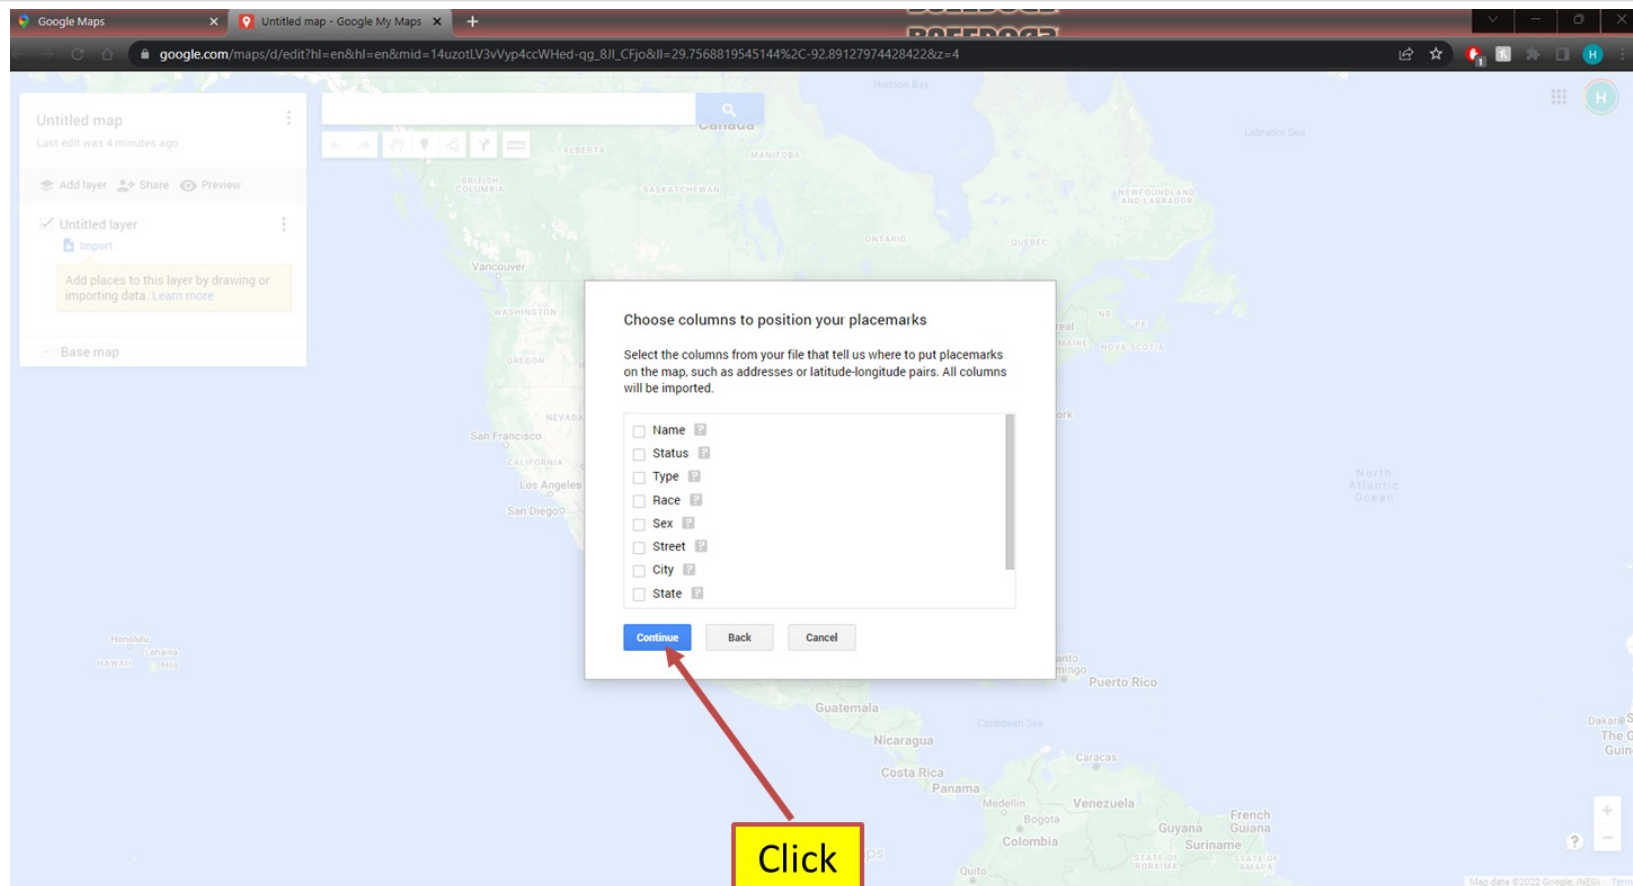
Google Maps
Untitled map - Google My Maps
google.com/maps/d/edit?hl=en&hl=en&mid=14uzotLV3vVyp4ccWHed-qg_8JI_CFjo&ll=29.7568819545144%2C-92.89127974428422&z=4

Untitled map
Last edit was 4 minutes ago
Add layer Share Preview
Untitled layer
Import
Add places to this layer by drawing or importing data. Learn more
Base map

Choose columns to position your placemarks

Select the columns from your file that tell us where to put placemarks on the map, such as addresses or latitude-longitude pairs. All columns will be imported.

Name
Status
Type
Race
Sex
Street
City
State

Continue Back Cancel

Click

Canada
ALBERTA
MANITOBA
BRITISH COLUMBIA
SASKATCHEWAN
NEWFOUNDLAND AND LABRADOR
ONTARIO
QUEBEC
Vancouver
WASHINGTON
OREGON
NEVADA
San Francisco
CALIFORNIA
Los Angeles
San Diego
North Atlantic Ocean
Hudson Bay
Labrador Sea
NOVA SCOTIA
MAINE
Honolulu
HAWAII
Puerto Rico
Guatemala
Nicaragua
Costa Rica
Panama
Caribbean Sea
Caracas
Venezuela
Medellin
Bogota
Colombia
Guyana
Suriname
French Guiana
Quito
Map data ©2022 Google, INEGI